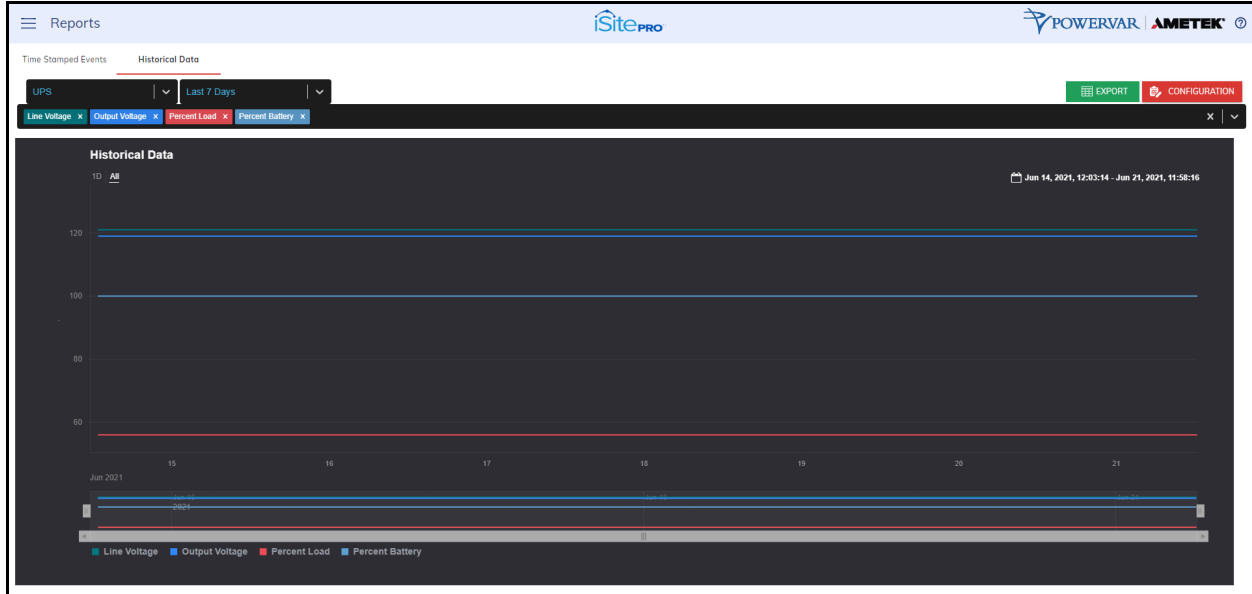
Reports

iSitePRO

POWERVAR | AMETEK ⓘ

Time Stamped Events Historical Data

UPS
Last 7 Days

EXPORT CONFIGURATION

Line Voltage × Output Voltage × Percent Load × Percent Battery ×

Historical Data

1D All

Jun 14, 2021, 12:03:14 - Jun 21, 2021, 11:58:16

120

100

80

60

15 16 17 18 19 20 21

Jun 2021

Jun 15 2021 Jun 18 Jun 21

Line Voltage Output Voltage Percent Load Percent Battery